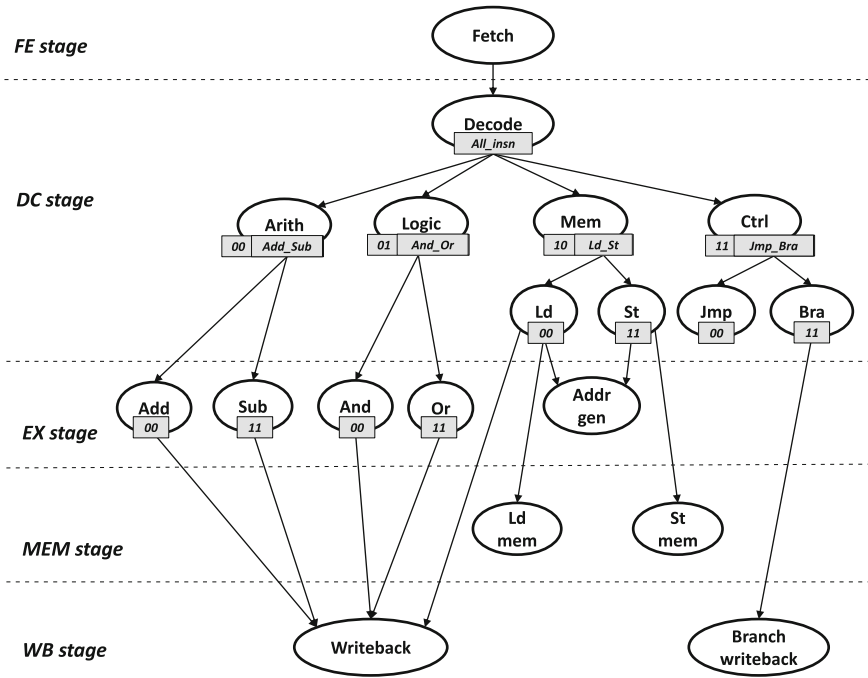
FE stage

Fetch

DC stage

Decode
All_insn

Arith
00 Add_Sub

Logic
01 And_Or

Mem
10 Ld_St

Ctrl
11 Jmp_Bra

Ld
00

St
11

Jmp
00

Bra
11

EX stage

Add
00

Sub
11

And
00

Or
11

Addr gen

MEM stage

Ld mem

St mem

WB stage

Writeback

Branch writeback